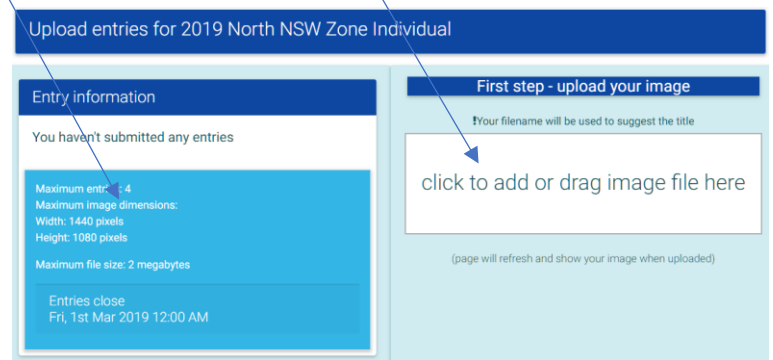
Upload entries for 2019 North NSW Zone Individual

Entry information

You haven't submitted any entries

Maximum entries: 4
Maximum image dimensions:
Width: 1440 pixels
Height: 1080 pixels

Maximum file size: 2 megabytes

Entries close
Fri, 1st Mar 2019 12:00 AM

First step - upload your image

!Your filename will be used to suggest the title

click to add or drag image file here

(page will refresh and show your image when uploaded)